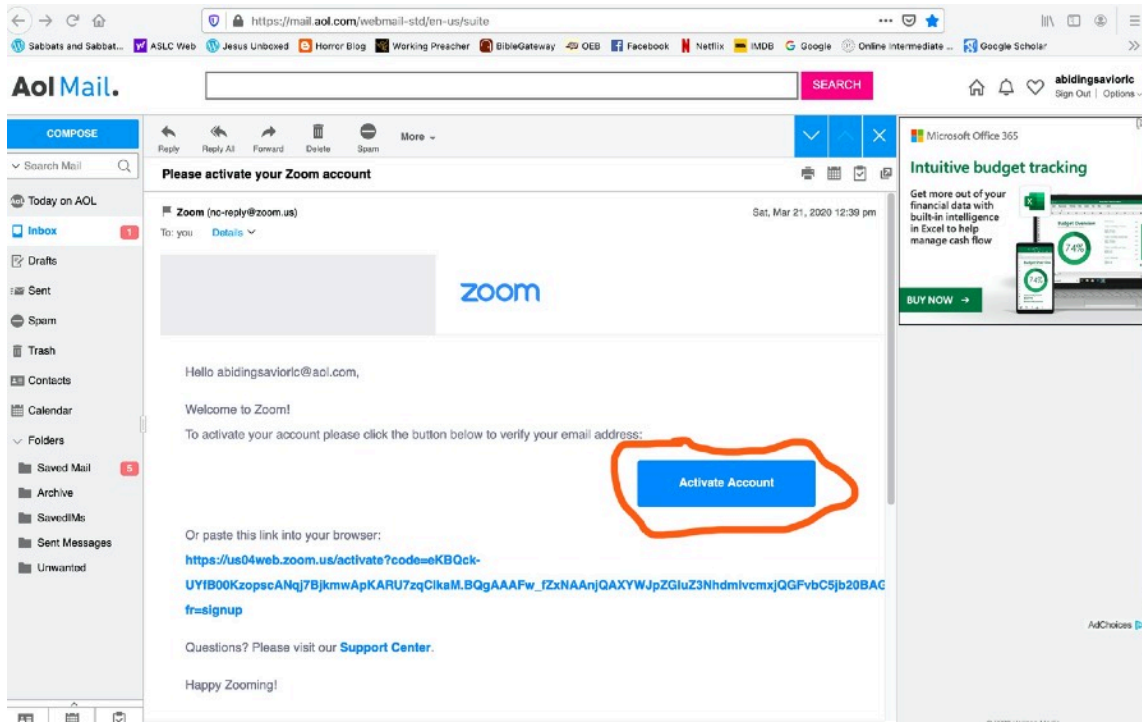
https://mail.aol.com/webmail-std/en-us/suite

Sabbats and Sabbat... ASLC Web Jesus Unboxed Horror Blog Working Preacher BibleGateway OEB Facebook Netflix IMDB Google Online Intermediate ... Google Scholar

Aol Mail.

SEARCH

abidingsavioric
Sign Out | Options

COMPOSE

Search Mail

Today on AOL
Inbox 1
Drafts
Sent
Spam
Trash
Contacts
Calendar
Folders
Saved Mail 5
Archive
SavedIMs
Sent Messages
Unwanted

Reply Reply All Forward Delete Spam More

Please activate your Zoom account

Zoom (no-reply@zoom.us)
To: you Details

Sat, Mar 21, 2020 12:39 pm

zoom

Hello abidingsavioric@aol.com,

Welcome to Zoom!

To activate your account please click the button below to verify your email address:

Activate Account

Or paste this link into your browser:

https://us04web.zoom.us/activate?code=eKBQck-UYfB00KzopscANqj7BjkmwApKARU7zqClkaM.BQgAAAFw_fZxNAAnjQAXYWJpZGluZ3NhdmlvcmxjQGFvbC5jb20BAG fr=signup

Questions? Please visit our Support Center.

Happy Zooming!

Microsoft Office 365

Intuitive budget tracking

Get more out of your financial data with built-in intelligence in Excel to help manage cash flow

74%

BUY NOW →

AdChoices